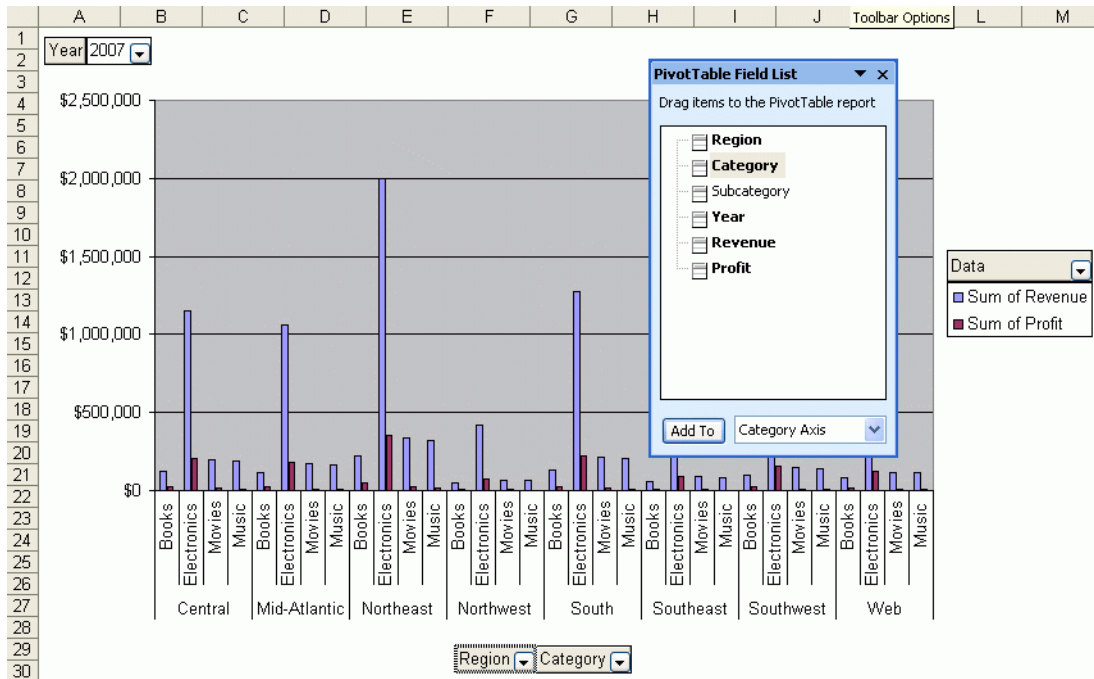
A B C D E F G H I J Toolbar Options L M

1 2 3 4 5 6 7 8 9 10 11 12 13 14 15 16 17 18 19 20 21 22 23 24 25 26 27 28 29 30

Year 2007

$2,500,000
$2,000,000
$1,500,000
$1,000,000
$500,000
$0

Books Electronics Movies Music Books Electronics Movies Music Books Electronics Movies Music Books Electronics Movies Music Books Electronics Movies Music Books Electronics Movies Music Books Electronics Movies Music Books Electronics Movies Music

Central Mid-Atlantic Northeast Northwest South Southeast Southwest Web

Region Category

PivotTable Field List

Drag items to the PivotTable report

Region
Category
Subcategory
Year
Revenue
Profit

Add To Category Axis

Data
Sum of Revenue
Sum of Profit